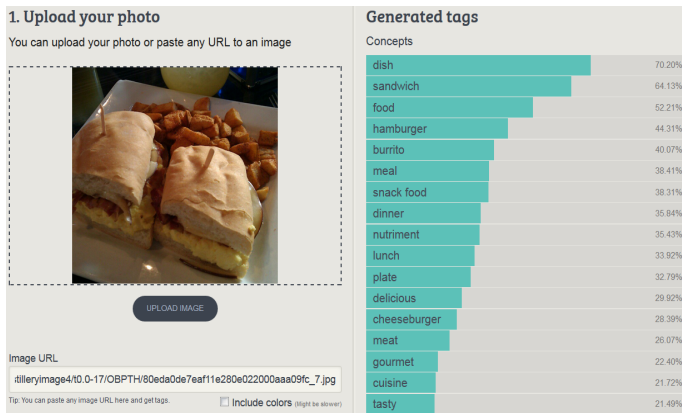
1. Upload your photo

You can upload your photo or paste any URL to an image

UPLOAD IMAGE

Image URL

:tilleryimage4/t0.0-17/OBPTH/80eda0de7eaf11e280e022000aaa09fc_7.jpg

Tip: You can paste any image URL here and get tags.

Include colors (Might be slower)

Generated tags

Concepts

| | |
|---|---|
| dish | 70.20% |
| sandwich | 64.13% |
| food | 52.21% |
| hamburger | 44.31% |
| burrito | 40.07% |
| meal | 38.41% |
| snack food | 38.31% |
| dinner | 35.84% |
| nutriment | 35.43% |
| lunch | 33.92% |
| plate | 32.79% |
| delicious | 29.92% |
| cheeseburger | 28.39% |
| meat | 26.07% |
| gourmet | 22.40% |
| cuisine | 21.72% |
| tasty | 21.49% |